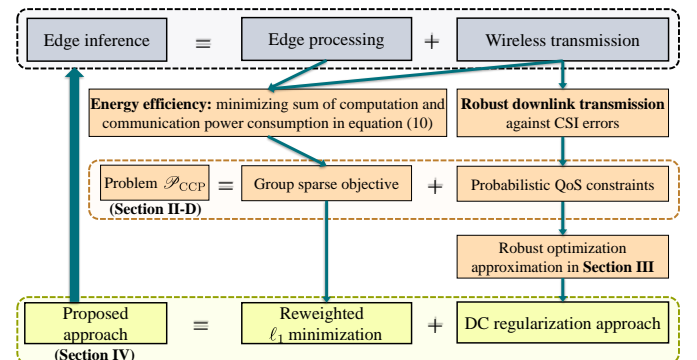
Edge inference = Edge processing + Wireless transmission

**Energy efficiency:** minimizing sum of computation and communication power consumption in equation (10)

**Robust downlink transmission** against CSI errors

Problem $\mathscr{P}_{\mathrm{CCP}}$ **(Section II-D)** = Group sparse objective + Probabilistic QoS constraints

Robust optimization approximation in **Section III**

Proposed approach **(Section IV)** = Reweighted $\ell_1$ minimization + DC regularization approach